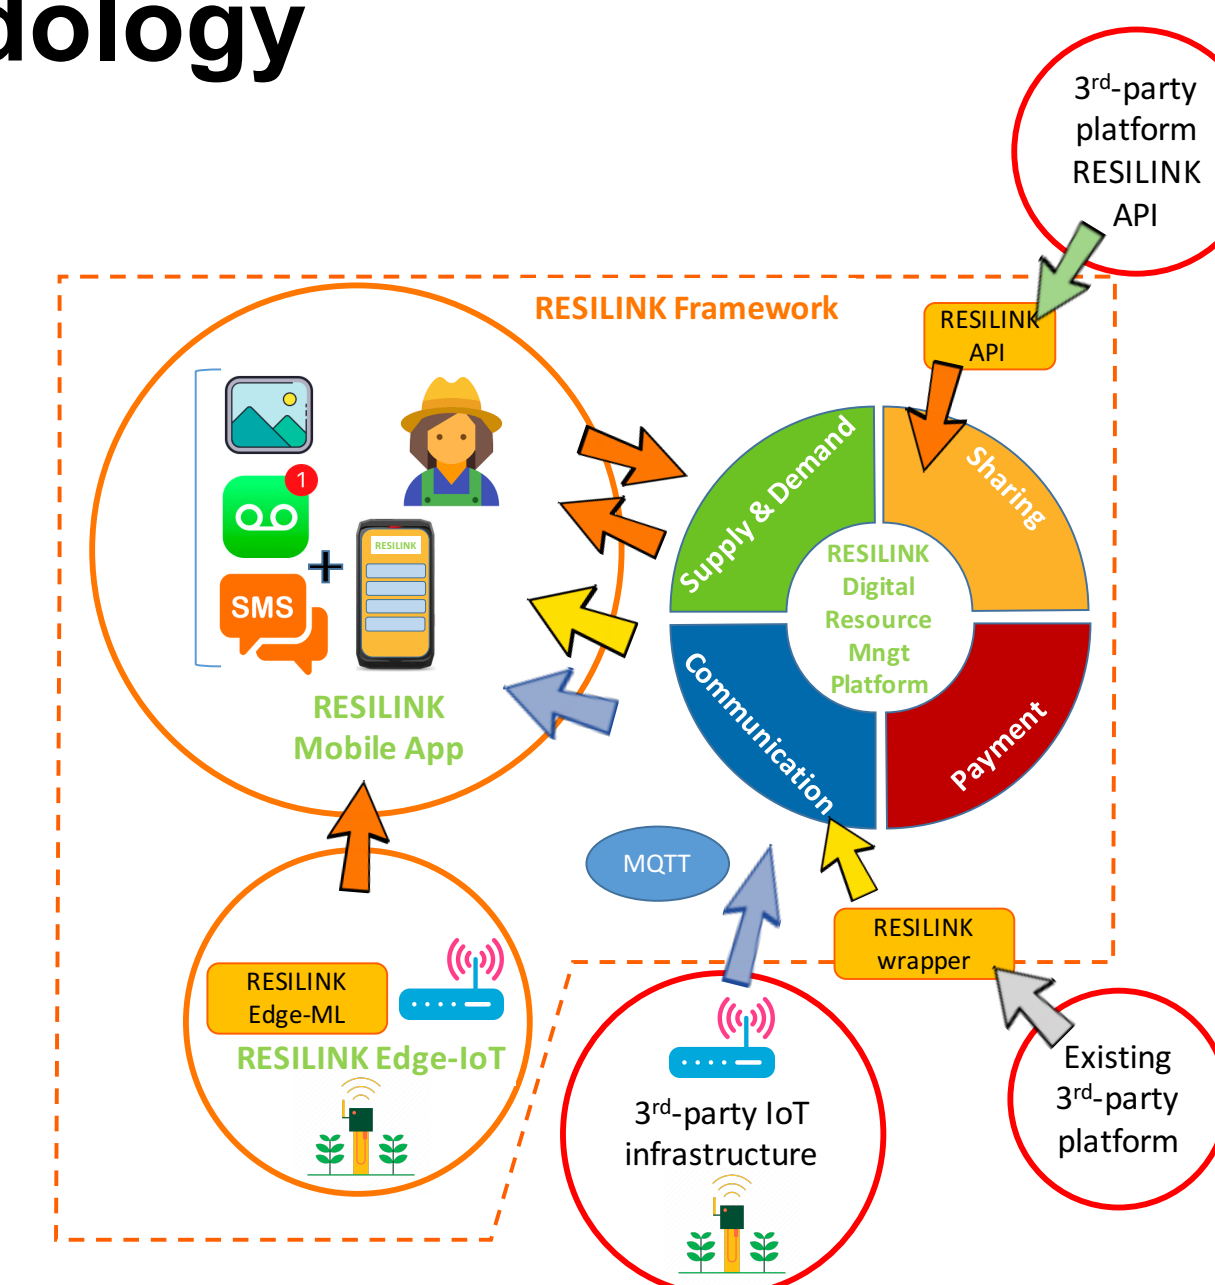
dology

3$^{rd}$-party platform RESILINK API

RESILINK Framework

RESILINK API

1

SMS

RESILINK

RESILINK Mobile App

Supply & Demand

Sharing

RESILINK Digital Resource Mngt Platform

Communication

Payment

MQTT

RESILINK wrapper

RESILINK Edge-ML

RESILINK Edge-IoT

3$^{rd}$-party IoT infrastructure

Existing 3$^{rd}$-party platform